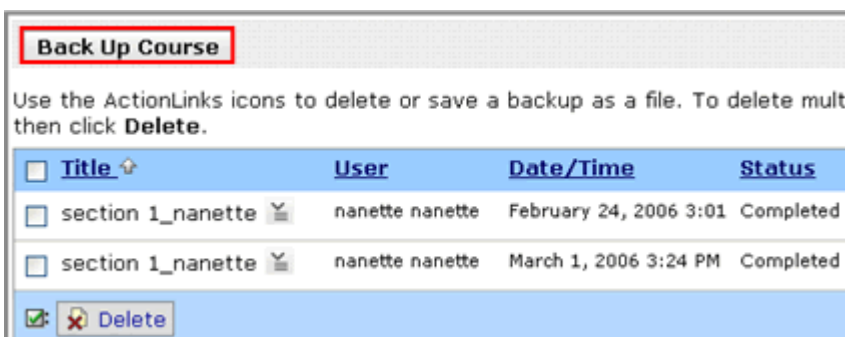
Back Up Course

Use the ActionLinks icons to delete or save a backup as a file. To delete mult then click **Delete**.

| Title | User | Date/Time | Status |
|---|---|---|---|
| section 1_nanette | nanette nanette | February 24, 2006 3:01 | Completed |
| section 1_nanette | nanette nanette | March 1, 2006 3:24 PM | Completed |

Delete